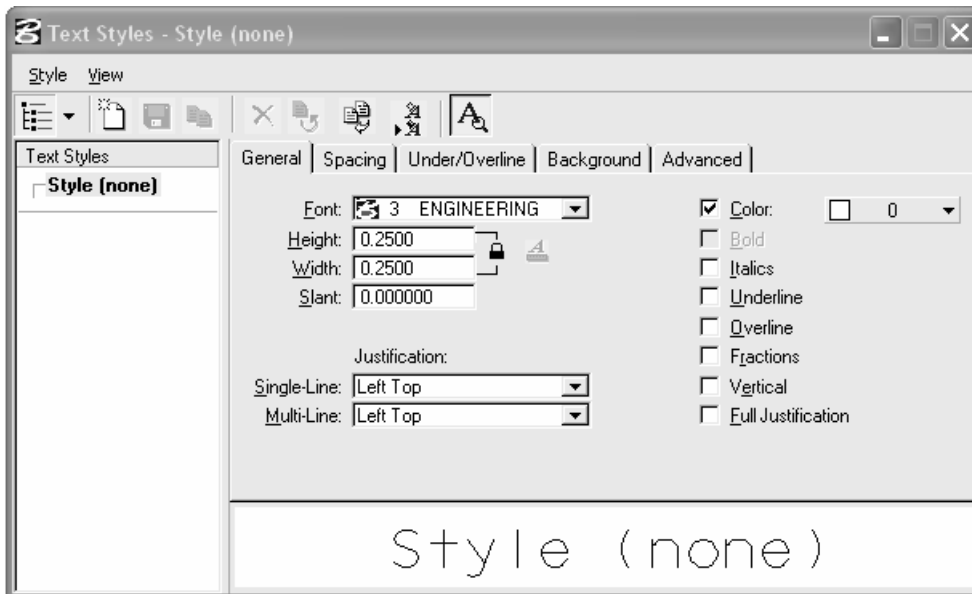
Text Styles - Style (none)

Style View

Text Styles
Style (none)

General | Spacing | Under/Overline | Background | Advanced

Font: 3 ENGINEERING
Height: 0.2500
Width: 0.2500
Slant: 0.000000

Justification:
Single-Line: Left Top
Multi-Line: Left Top

Color: 0
Bold
Italics
Underline
Overline
Fractions
Vertical
Full Justification

Style (none)